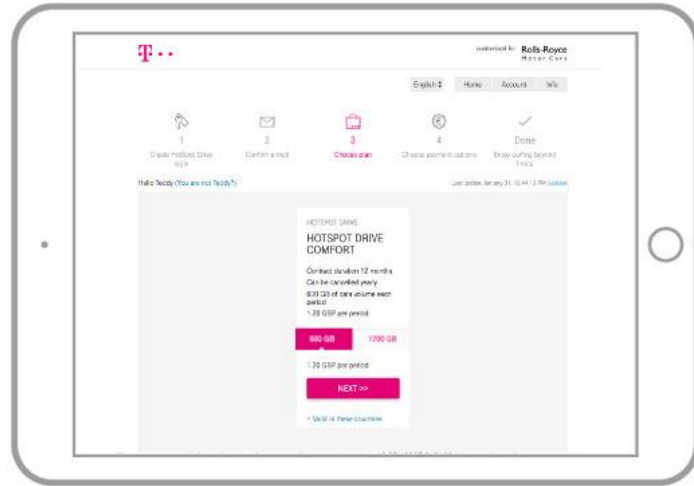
T · · ·

customized by Rolls-Royce Motor Cars

English ⇕ Home Account Info

1
Create HotSpot Drive login

2
Confirm e-mail

3
Choose plan

4
Choose payment options

Done
Enjoy surfing beyond limits

Hello Teddy (You are not Teddy?)

Last update: January 31, 10:44:12 PM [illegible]

HOTSPOT DRIVE

HOTSPOT DRIVE COMFORT

Contract duration 12 months
Can be cancelled yearly
600 GB of data volume each period
1.20 GBP per period

600 GB
1200 GB

1.20 GBP per period

NEXT >>

> Valid in these countries